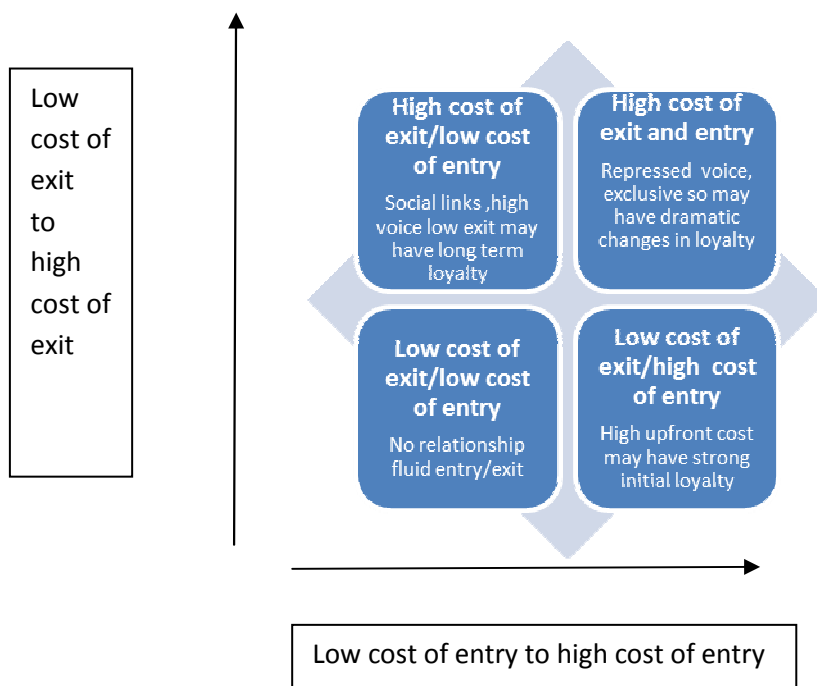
Low cost of exit to high cost of exit

High cost of exit/low cost of entry

Social links ,high voice low exit may have long term loyalty

High cost of exit and entry

Repressed voice, exclusive so may have dramatic changes in loyalty

Low cost of exit/low cost of entry

No relationship fluid entry/exit

Low cost of exit/high cost of entry

High upfront cost may have strong initial loyalty

Low cost of entry to high cost of entry